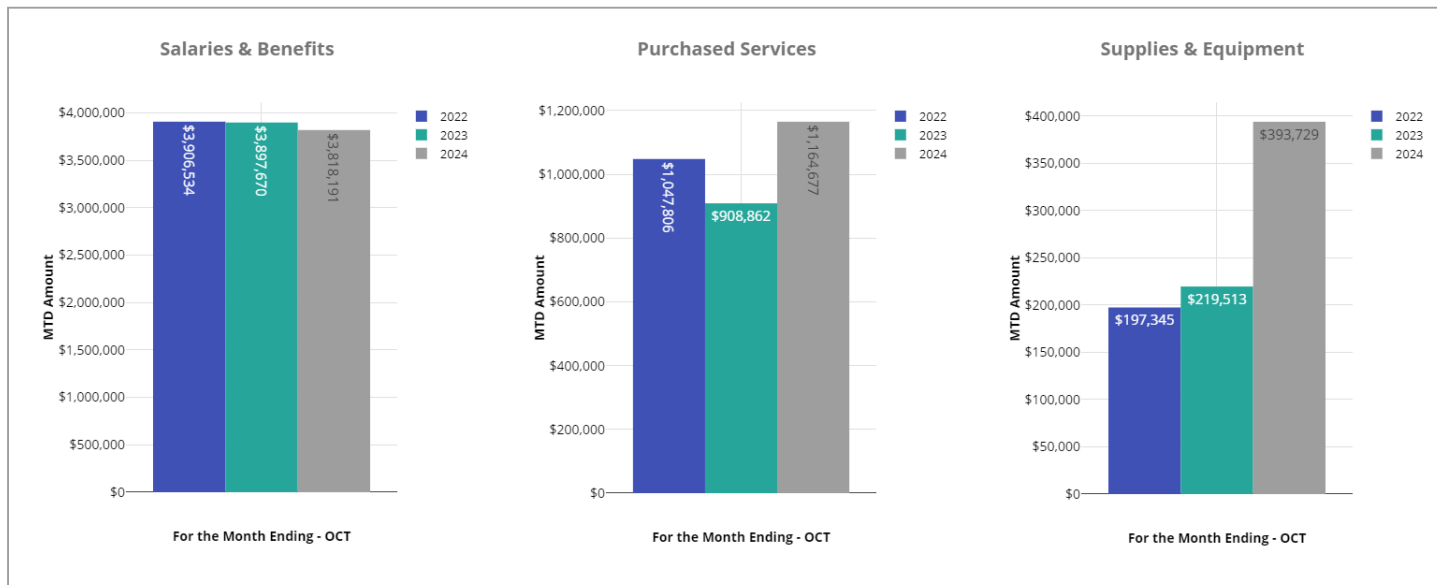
Salaries & Benefits

MTD Amount

$4,000,000
$3,500,000
$3,000,000
$2,500,000
$2,000,000
$1,500,000
$1,000,000
$500,000
$0

$3,906,534
$3,897,670
$3,818,191

2022
2023
2024

For the Month Ending - OCT

Purchased Services

MTD Amount

$1,200,000
$1,000,000
$800,000
$600,000
$400,000
$200,000
$0

$1,047,806
$908,862
$1,164,677

2022
2023
2024

For the Month Ending - OCT

Supplies & Equipment

MTD Amount

$400,000
$350,000
$300,000
$250,000
$200,000
$150,000
$100,000
$50,000
$0

$197,345
$219,513
$393,729

2022
2023
2024

For the Month Ending - OCT